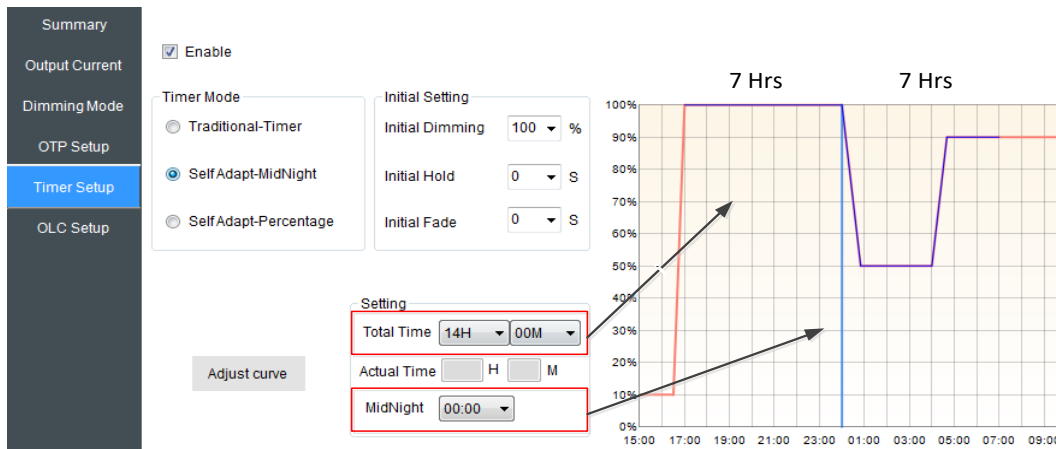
Summary
Output Current
Dimming Mode
OTP Setup
Timer Setup
OLC Setup

Enable

Timer Mode
Traditional-Timer
Self Adapt-MidNight
Self Adapt-Percentage

Initial Setting
Initial Dimming 100 %
Initial Hold 0 S
Initial Fade 0 S

Setting
Total Time 14H 00M
Actual Time H M
MidNight 00:00

Adjust curve

7 Hrs
7 Hrs

100%
90%
80%
70%
60%
50%
40%
30%
20%
10%
0%
15:00 17:00 19:00 21:00 23:00 01:00 03:00 05:00 07:00 09:00